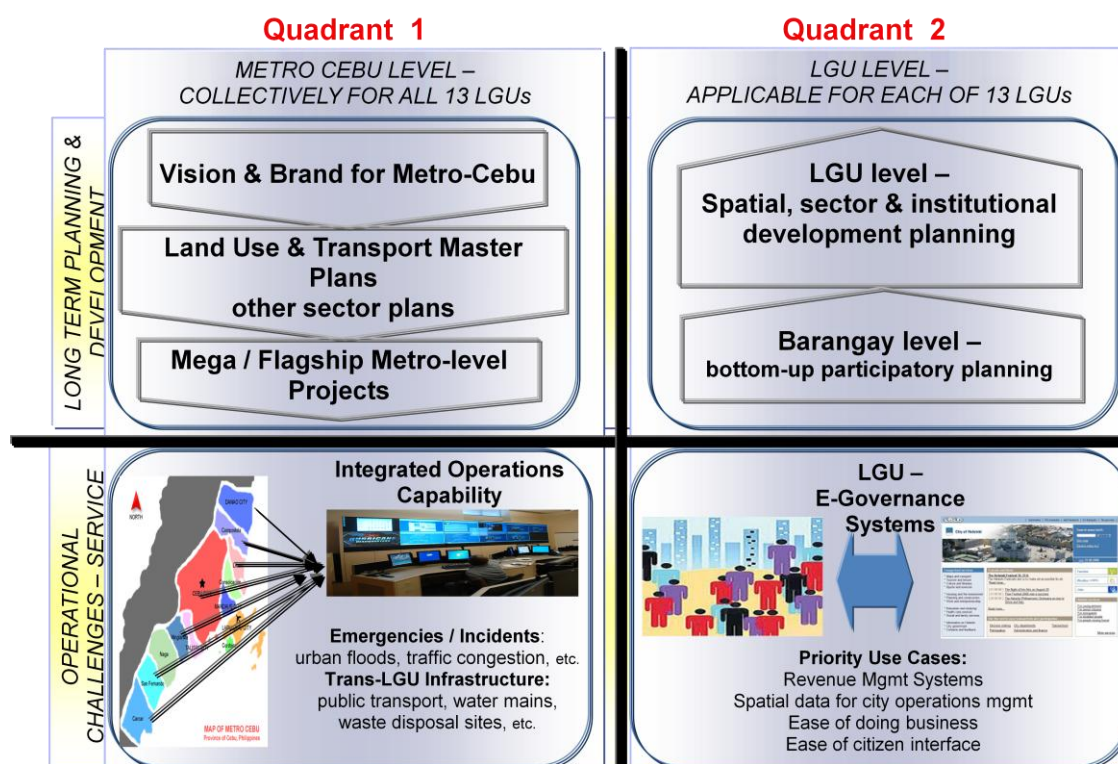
Quadrant 1

Quadrant 2

METRO CEBU LEVEL – COLLECTIVELY FOR ALL 13 LGUs

LGU LEVEL – APPLICABLE FOR EACH OF 13 LGUs

LONG TERM PLANNING & DEVELOPMENT

Vision & Brand for Metro-Cebu

Land Use & Transport Master Plans other sector plans

Mega / Flagship Metro-level Projects

LGU level – Spatial, sector & institutional development planning

Barangay level – bottom-up participatory planning

OPERATIONAL CHALLENGES – SERVICE

NORTH

DANAO CITY

MAP OF METRO CEBU
Province of Cebu, Philippines

Integrated Operations Capability

Emergencies / Incidents: urban floods, traffic congestion, etc.
Trans-LGU Infrastructure: public transport, water mains, waste disposal sites, etc.

LGU – E-Governance Systems

City of Naperville

Priority Use Cases:
Revenue Mgmt Systems
Spatial data for city operations mgmt
Ease of doing business
Ease of citizen interface